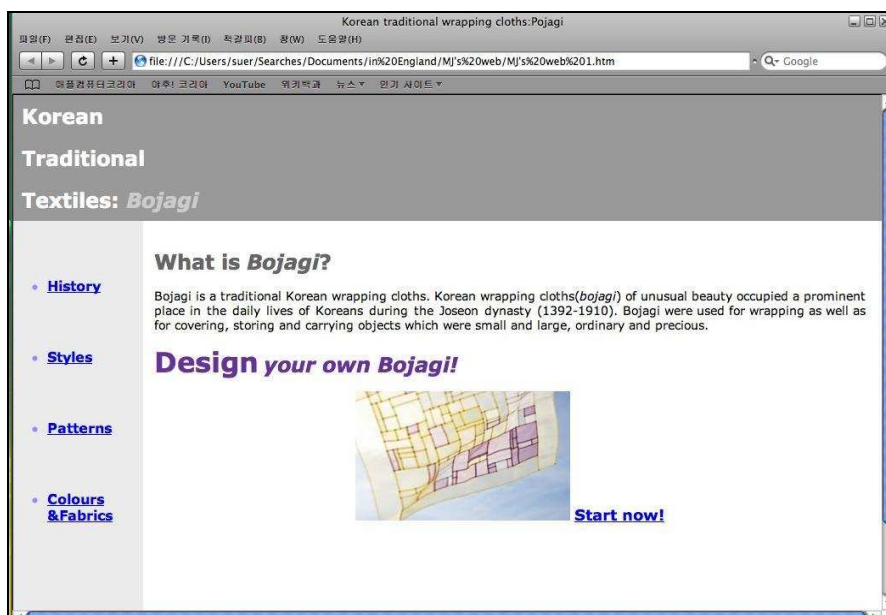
Korean traditional wrapping cloths:Pojagi

파일(F) 편집(E) 보기(V) 방문 기록(I) 책갈피(B) 창(W) 도움말(H)

file:///C:/Users/suer/Searches/Documents/in%20England/MJ's%20web/MJ's%20web%201.htm

Q- Google

애플컴퓨터코리아 야후! 코리아 YouTube 위키백과 뉴스▾ 인기 사이트▾

Korean

Traditional

Textiles: Bojagi

- History

- Styles

- Patterns

- Colours &Fabrics

What is Bojagi?

Bojagi is a traditional Korean wrapping cloths. Korean wrapping cloths(bojagi) of unusual beauty occupied a prominent place in the daily lives of Koreans during the Joseon dynasty (1392-1910). Bojagi were used for wrapping as well as for covering, storing and carrying objects which were small and large, ordinary and precious.

Design your own Bojagi!

Start now!